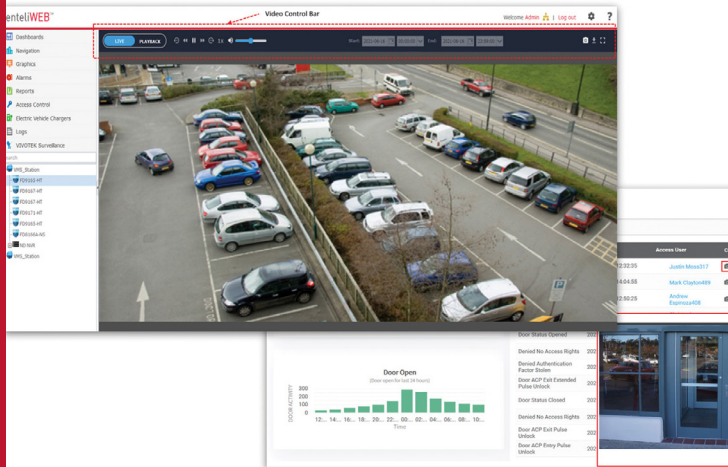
enteliWEB

Video Control Bar

Welcome Admin | Log out

Dashboards
Navigation
Graphics
Alarms
Reports
Access Control
Electric Vehicle Chargers
Logs
VIVOTEK Surveillance

earch

VMS_Station
FD8163-HT
FD8167-HT
FD8167-HT
FD8171-HT
FD8165-HT
FD8166A-N5
ND-NVR
VMS_Station

LIVE PLAYBACK

1x

Start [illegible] End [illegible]

Access User
12:32:25 Justin Moss317
14:04:55 Mark Clayton489
12:52:25 Andrew Espinoza408

Door Open
(Door open for last 24 hours)

DOOR ACTIVITY
300
200
100
0
12:... 14:... 16:... 18:... 20:... 22:... 00:... 02:... 04:... 06:... 08:... 10:...
Time

Door Status Opened
Denied No Access Rights
Denied Authentication Factor Stolen
Door ACP Exit Extended Pulse Unlock
Door Status Closed
Denied No Access Rights
Door ACP Exit Pulse Unlock
Door ACP Entry Pulse Unlock